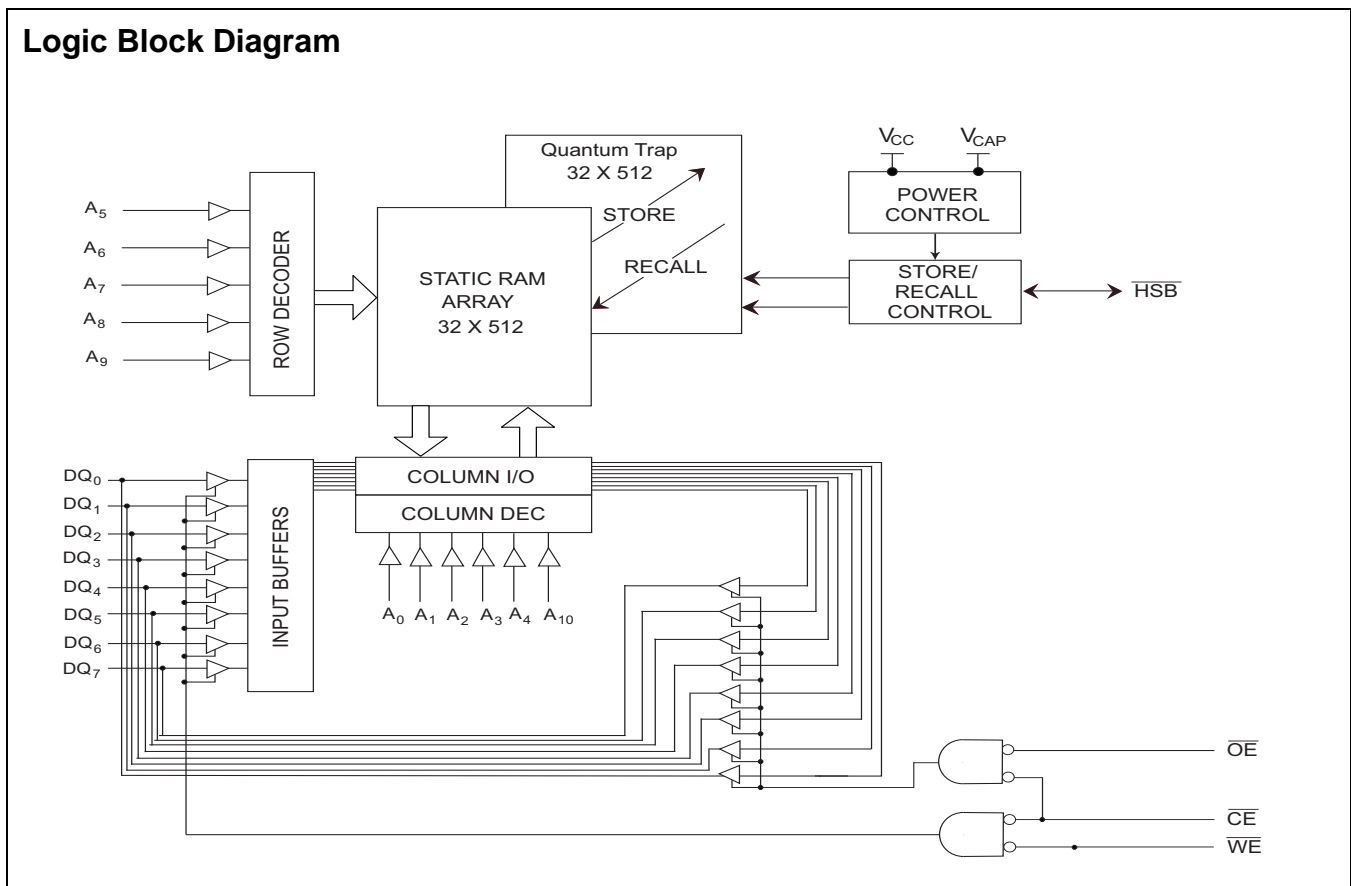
Logic Block Diagram

Quantum Trap
32 X 512

STORE

RECALL

STATIC RAM
ARRAY
32 X 512

$V_{CC}$

$V_{CAP}$

POWER
CONTROL

STORE/
RECALL
CONTROL

$\overline{HSB}$

$A_5$
$A_6$
$A_7$
$A_8$
$A_9$

ROW DECODER

$DQ_0$
$DQ_1$
$DQ_2$
$DQ_3$
$DQ_4$
$DQ_5$
$DQ_6$
$DQ_7$

INPUT BUFFERS

COLUMN I/O

COLUMN DEC

$A_0$ $A_1$ $A_2$ $A_3$ $A_4$ $A_{10}$

$\overline{OE}$

$\overline{CE}$

$\overline{WE}$